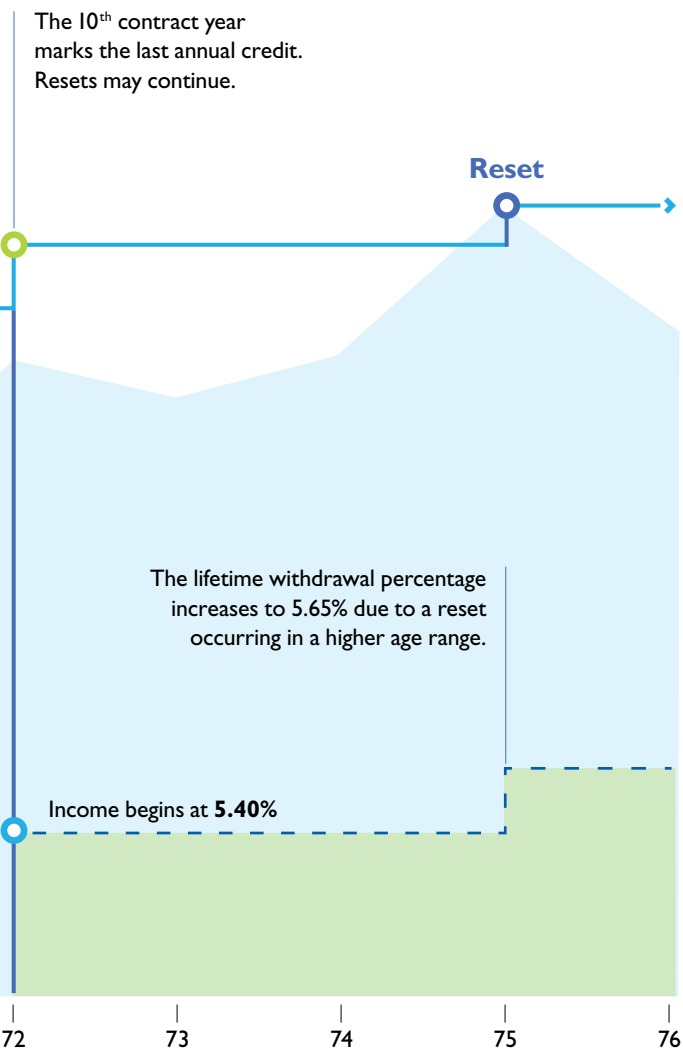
The 10$^{th}$ contract year marks the last annual credit. Resets may continue.

Reset

The lifetime withdrawal percentage increases to 5.65% due to a reset occurring in a higher age range.

Income begins at **5.40%**

72
73
74
75
76